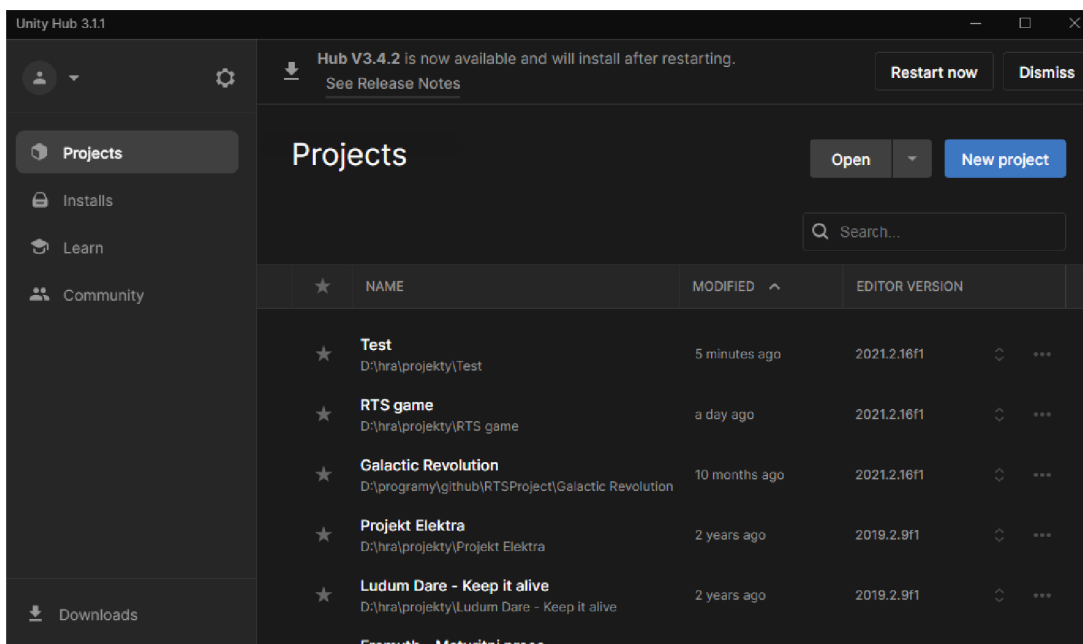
Unity Hub 3.1.1

Hub V3.4.2 is now available and will install after restarting.
See Release Notes

Restart now

Dismiss

Projects

Installs

Learn

Community

Downloads

Projects

Open

New project

Search...

| ★ | NAME | MODIFIED | EDITOR VERSION |
|---|---|---|---|
| ★ | Test D:\hra\projekty\Test | 5 minutes ago | 2021.2.16f1 |
| ★ | RTS game D:\hra\projekty\RTS game | a day ago | 2021.2.16f1 |
| ★ | Galactic Revolution D:\programy\github\RTSProject\Galactic Revolution | 10 months ago | 2021.2.16f1 |
| ★ | Projekt Elektra D:\hra\projekty\Projekt Elektra | 2 years ago | 2019.2.9f1 |
| ★ | Ludum Dare - Keep it alive D:\hra\projekty\Ludum Dare - Keep it alive | 2 years ago | 2019.2.9f1 |

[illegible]